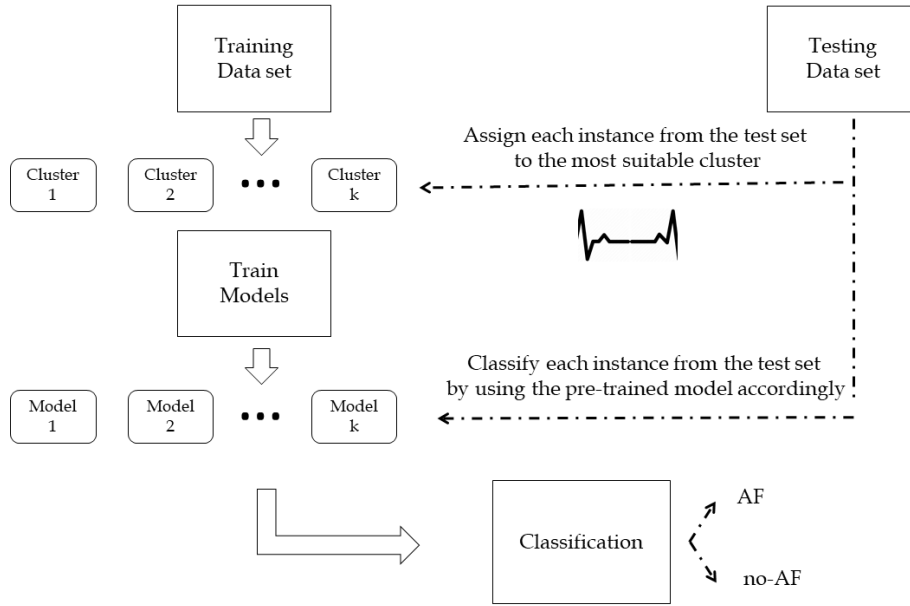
Training Data set

Testing Data set

Assign each instance from the test set to the most suitable cluster

Cluster 1

Cluster 2

...

Cluster k

Train Models

Classify each instance from the test set by using the pre-trained model accordingly

Model 1

Model 2

...

Model k

Classification

AF

no-AF